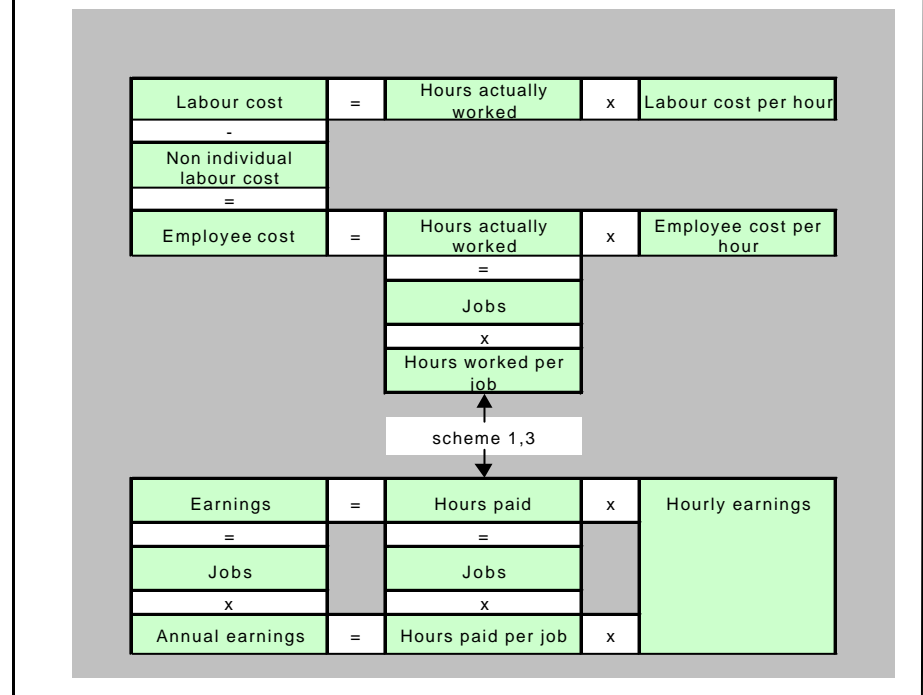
Labour cost = Hours actually worked x Labour cost per hour

-

Non individual labour cost

=

Employee cost = Hours actually worked x Employee cost per hour

=

Jobs

x

Hours worked per job

scheme 1,3

Earnings = Hours paid x Hourly earnings

= =

Jobs Jobs

x x

Annual earnings = Hours paid per job x